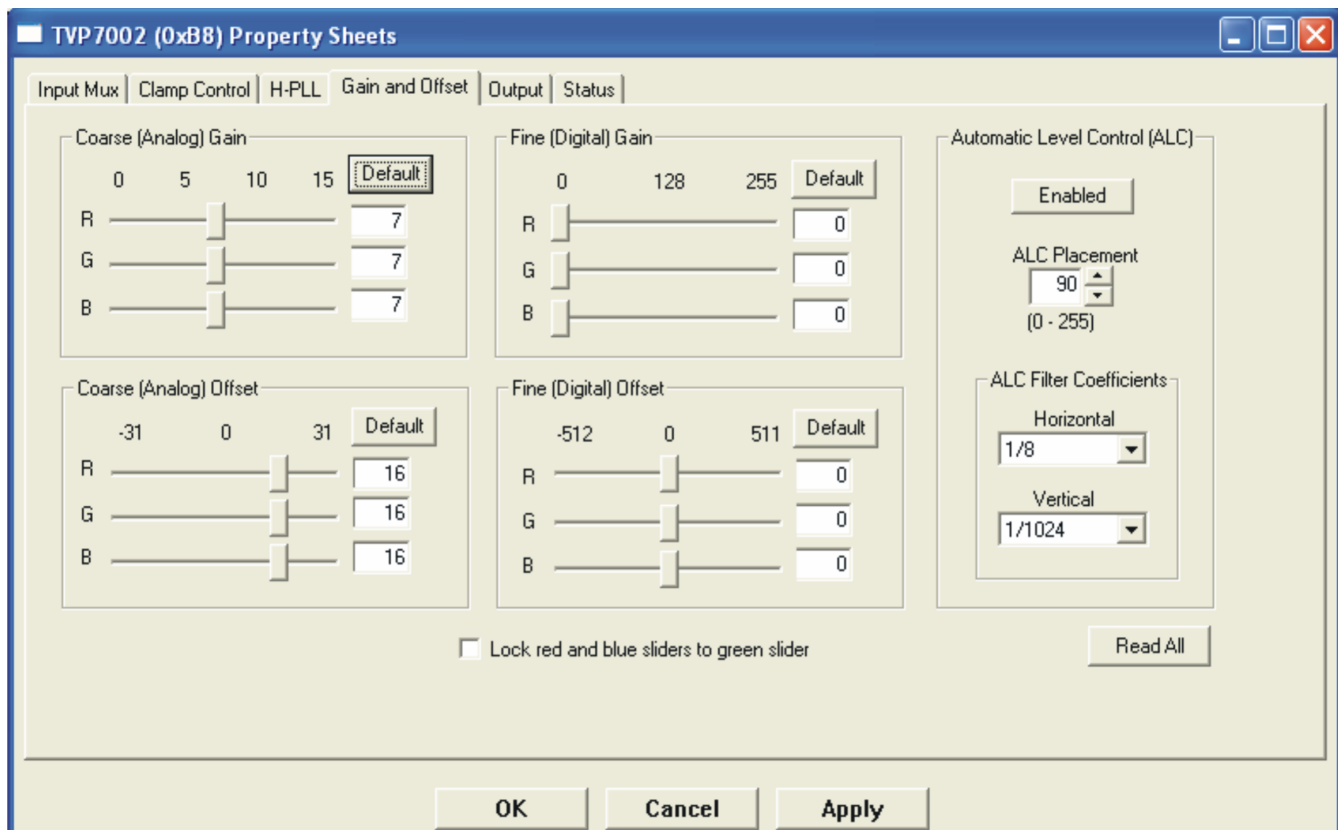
TVP7002 (0xB8) Property Sheets

Input Mux | Clamp Control | H-PLL | Gain and Offset | Output | Status

Coarse (Analog) Gain
0 5 10 15 Default
R 7
G 7
B 7

Fine (Digital) Gain
0 128 255 Default
R 0
G 0
B 0

Automatic Level Control (ALC)
Enabled
ALC Placement
90
(0 - 255)

ALC Filter Coefficients
Horizontal
1/8
Vertical
1/1024

Coarse (Analog) Offset
-31 0 31 Default
R 16
G 16
B 16

Fine (Digital) Offset
-512 0 511 Default
R 0
G 0
B 0

Lock red and blue sliders to green slider

Read All

OK Cancel Apply